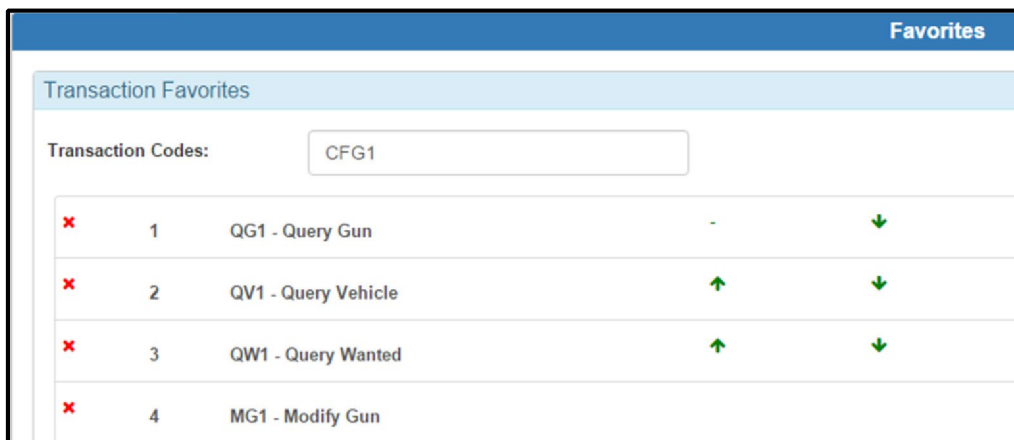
Favorites

Transaction Favorites

Transaction Codes: CFG1

| | | | | |
|---|---|---|---|---|
| × | 1 | QG1 - Query Gun | - | ↓ |
| × | 2 | QV1 - Query Vehicle | ↑ | ↓ |
| × | 3 | QW1 - Query Wanted | ↑ | ↓ |
| × | 4 | MG1 - Modify Gun | | |